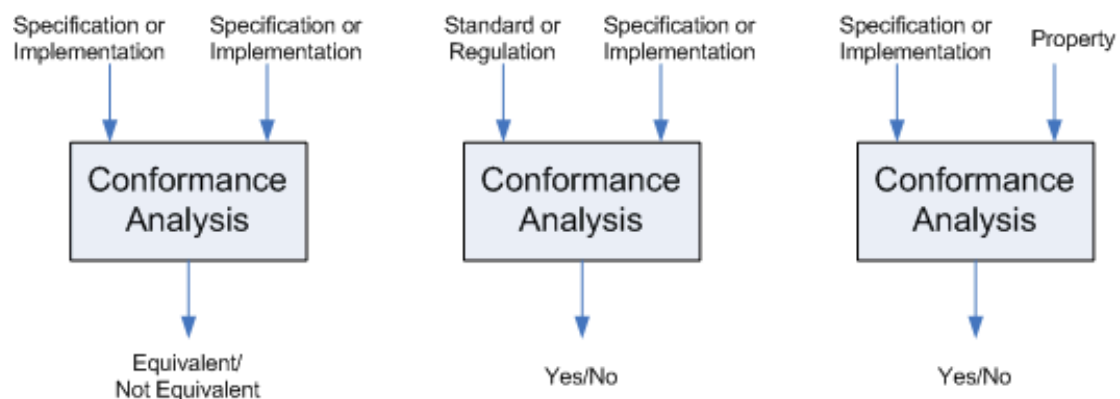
Specification or Implementation

Specification or Implementation

Conformance Analysis

Equivalent/ Not Equivalent

Standard or Regulation

Specification or Implementation

Conformance Analysis

Yes/No

Specification or Implementation

Property

Conformance Analysis

Yes/No